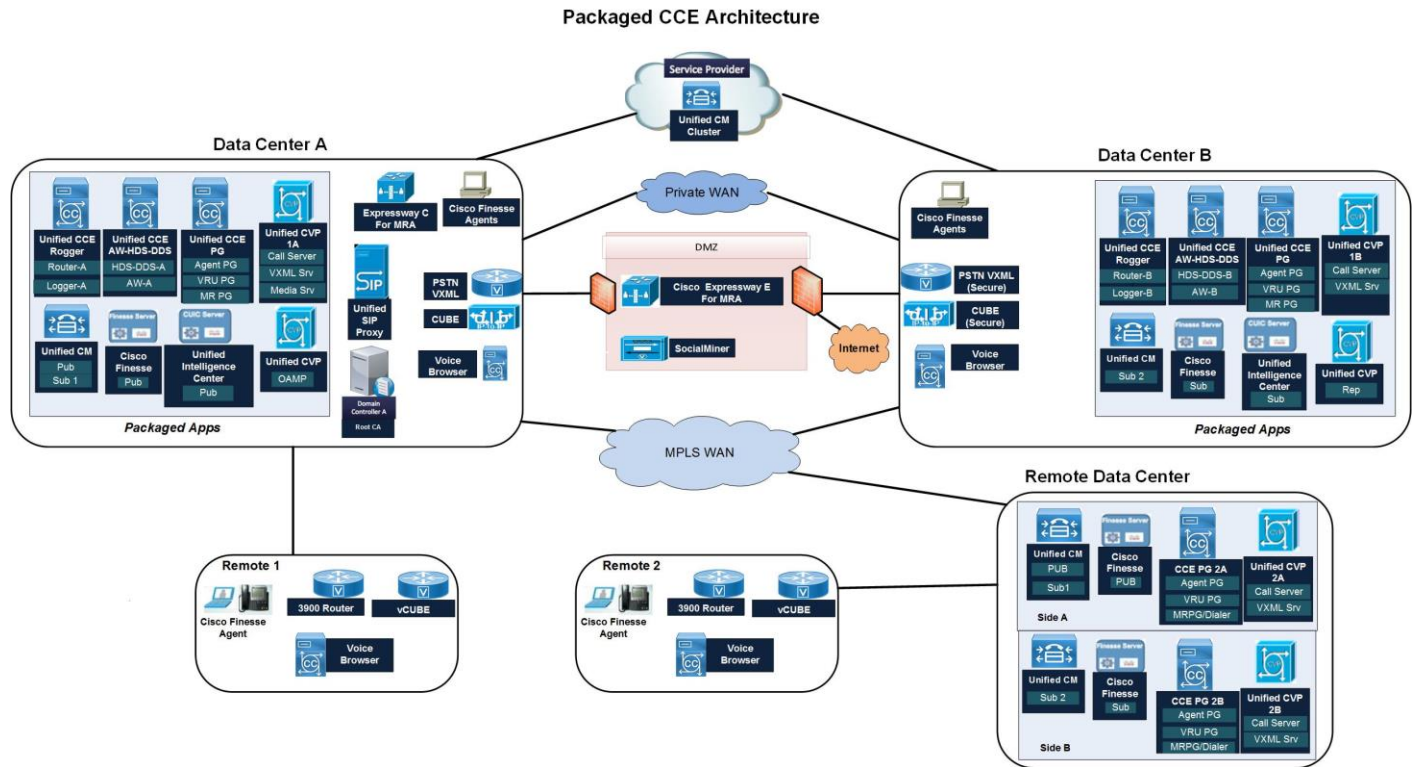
Packaged CCE Architecture

Service Provider
Unified CM Cluster

Data Center A

Unified CCE Rogger
Router-A
Logger-A

Unified CCE AW-HDS-DDS
HDS-DDS-A
AW-A

Unified CCE PG
Agent PG
VRU PG
MR PG

Unified CVP 1A
Call Server
VXML Srv
Media Srv

Unified CM
Pub
Sub 1

Finesse Server
Cisco Finesse
Pub

CUIC Server
Unified Intelligence Center
Pub

Unified CVP
OAMP

Packaged Apps

Expressway C For MRA
Cisco Finesse Agents
SIP
Unified SIP Proxy
Domain Controller A
Root CA
PSTN VXML
CUBE
Voice Browser

Private WAN

DMZ
Cisco Expressway E For MRA
SocialMiner
Internet

MPLS WAN

Data Center B

Cisco Finesse Agents
PSTN VXML (Secure)
CUBE (Secure)
Voice Browser

Unified CCE Rogger
Router-B
Logger-B

Unified CCE AW-HDS-DDS
HDS-DDS-B
AW-B

Unified CCE PG
Agent PG
VRU PG
MR PG

Unified CVP 1B
Call Server
VXML Srv

Unified CM
Sub 2

Finesse Server
Cisco Finesse
Sub

CUIC Server
Unified Intelligence Center
Sub

Unified CVP
Rep

Packaged Apps

Remote Data Center

Unified CM
PUB
Sub1

Finesse Server
Cisco Finesse
PUB

CCE PG 2A
Agent PG
VRU PG
MRPG/Dialer

Unified CVP 2A
Call Server
VXML Srv

Side A

Unified CM
Sub 2

Finesse Server
Cisco Finesse
Sub

CCE PG 2B
Agent PG
VRU PG
MRPG/Dialer

Unified CVP 2B
Call Server
VXML Srv

Side B

Remote 1
Cisco Finesse Agent
3900 Router
vCUBE
Voice Browser

Remote 2
Cisco Finesse Agent
3900 Router
vCUBE
Voice Browser